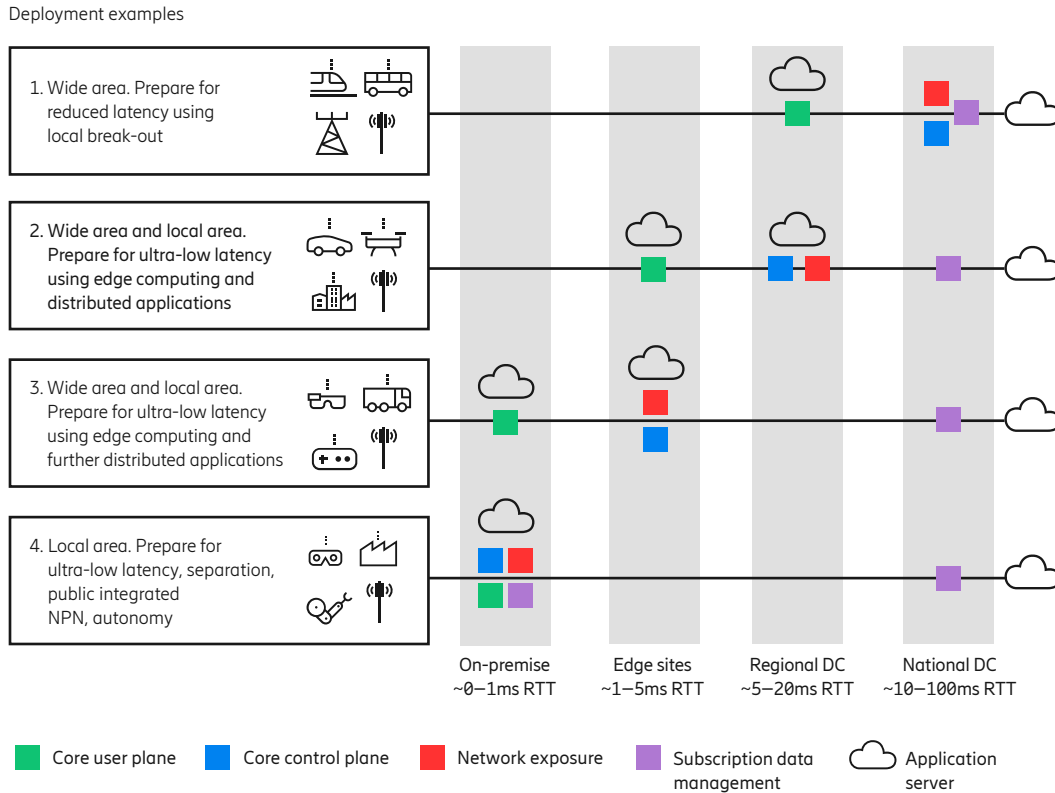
Deployment examples

1. Wide area. Prepare for reduced latency using local break-out

2. Wide area and local area. Prepare for ultra-low latency using edge computing and distributed applications

3. Wide area and local area. Prepare for ultra-low latency using edge computing and further distributed applications

4. Local area. Prepare for ultra-low latency, separation, public integrated NPN, autonomy

On-premise ~0–1ms RTT

Edge sites ~1–5ms RTT

Regional DC ~5–20ms RTT

National DC ~10–100ms RTT

Core user plane

Core control plane

Network exposure

Subscription data management

Application server